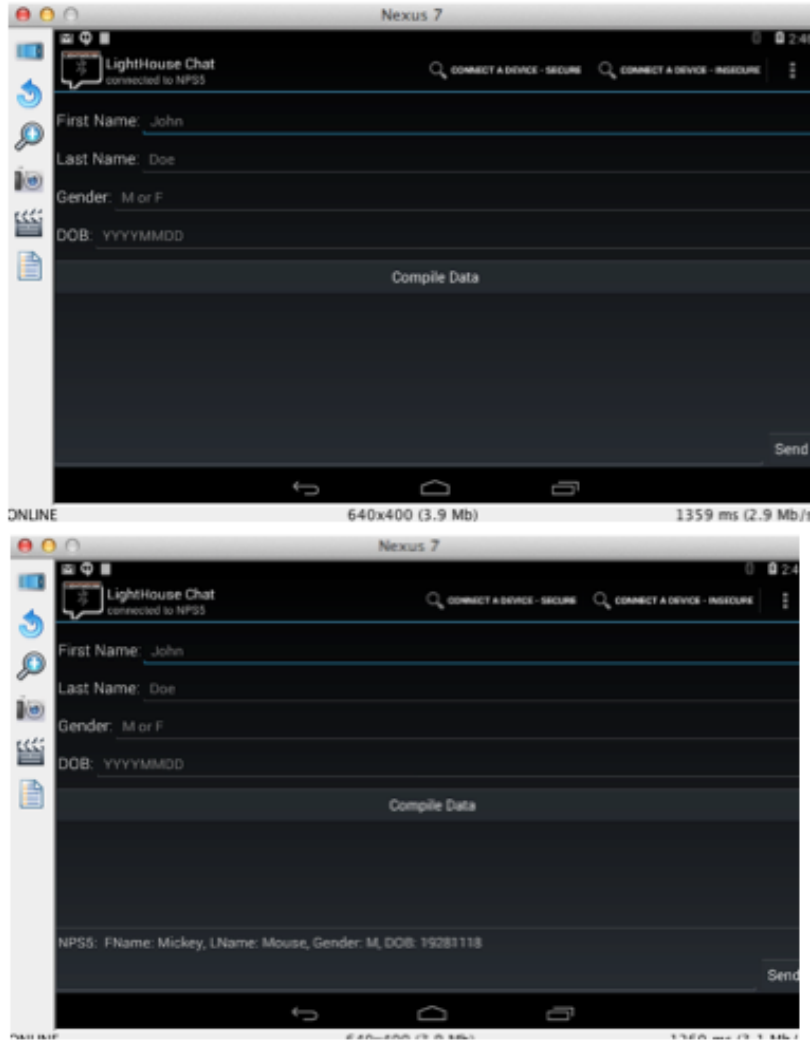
Nexus 7

2:4

LightHouse Chat
connected to NPS5

CONNECT A DEVICE - SECURE

CONNECT A DEVICE - INSECURE

First Name: John

Last Name: Doe

Gender: M or F

DOB: YYYYMMDD

Compile Data

Send

ONLINE 640x400 (3.9 Mb) 1359 ms (2.9 Mb/

Nexus 7

2:4

LightHouse Chat
connected to NPS5

CONNECT A DEVICE - SECURE

CONNECT A DEVICE - INSECURE

First Name: John

Last Name: Doe

Gender: M or F

DOB: YYYYMMDD

Compile Data

NPS5: FName: Mickey, LName: Mouse, Gender: M, DOB: 19281118

Send

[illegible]